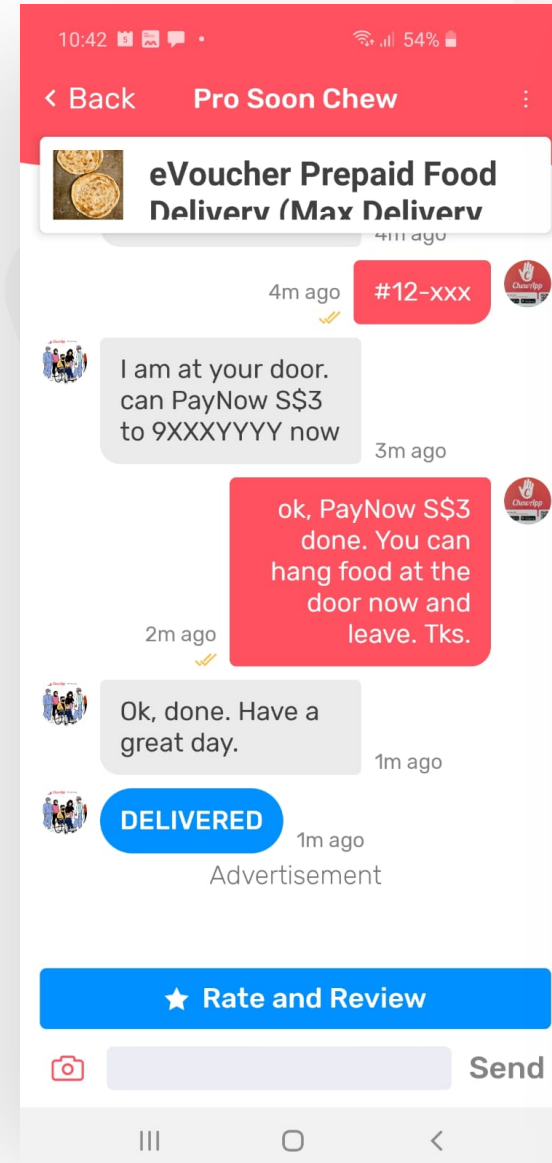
10:42 54%

< Back Pro Soon Chew

eVoucher Prepaid Food Delivery (Max Delivery

4m ago

4m ago

#12-xxx

ChewApp

I am at your door. can PayNow S$3 to 9XXXYYYY now

3m ago

ok, PayNow S$3 done. You can hang food at the door now and leave. Tks.

2m ago

Ok, done. Have a great day.

1m ago

DELIVERED

1m ago

Advertisement

Rate and Review

Send